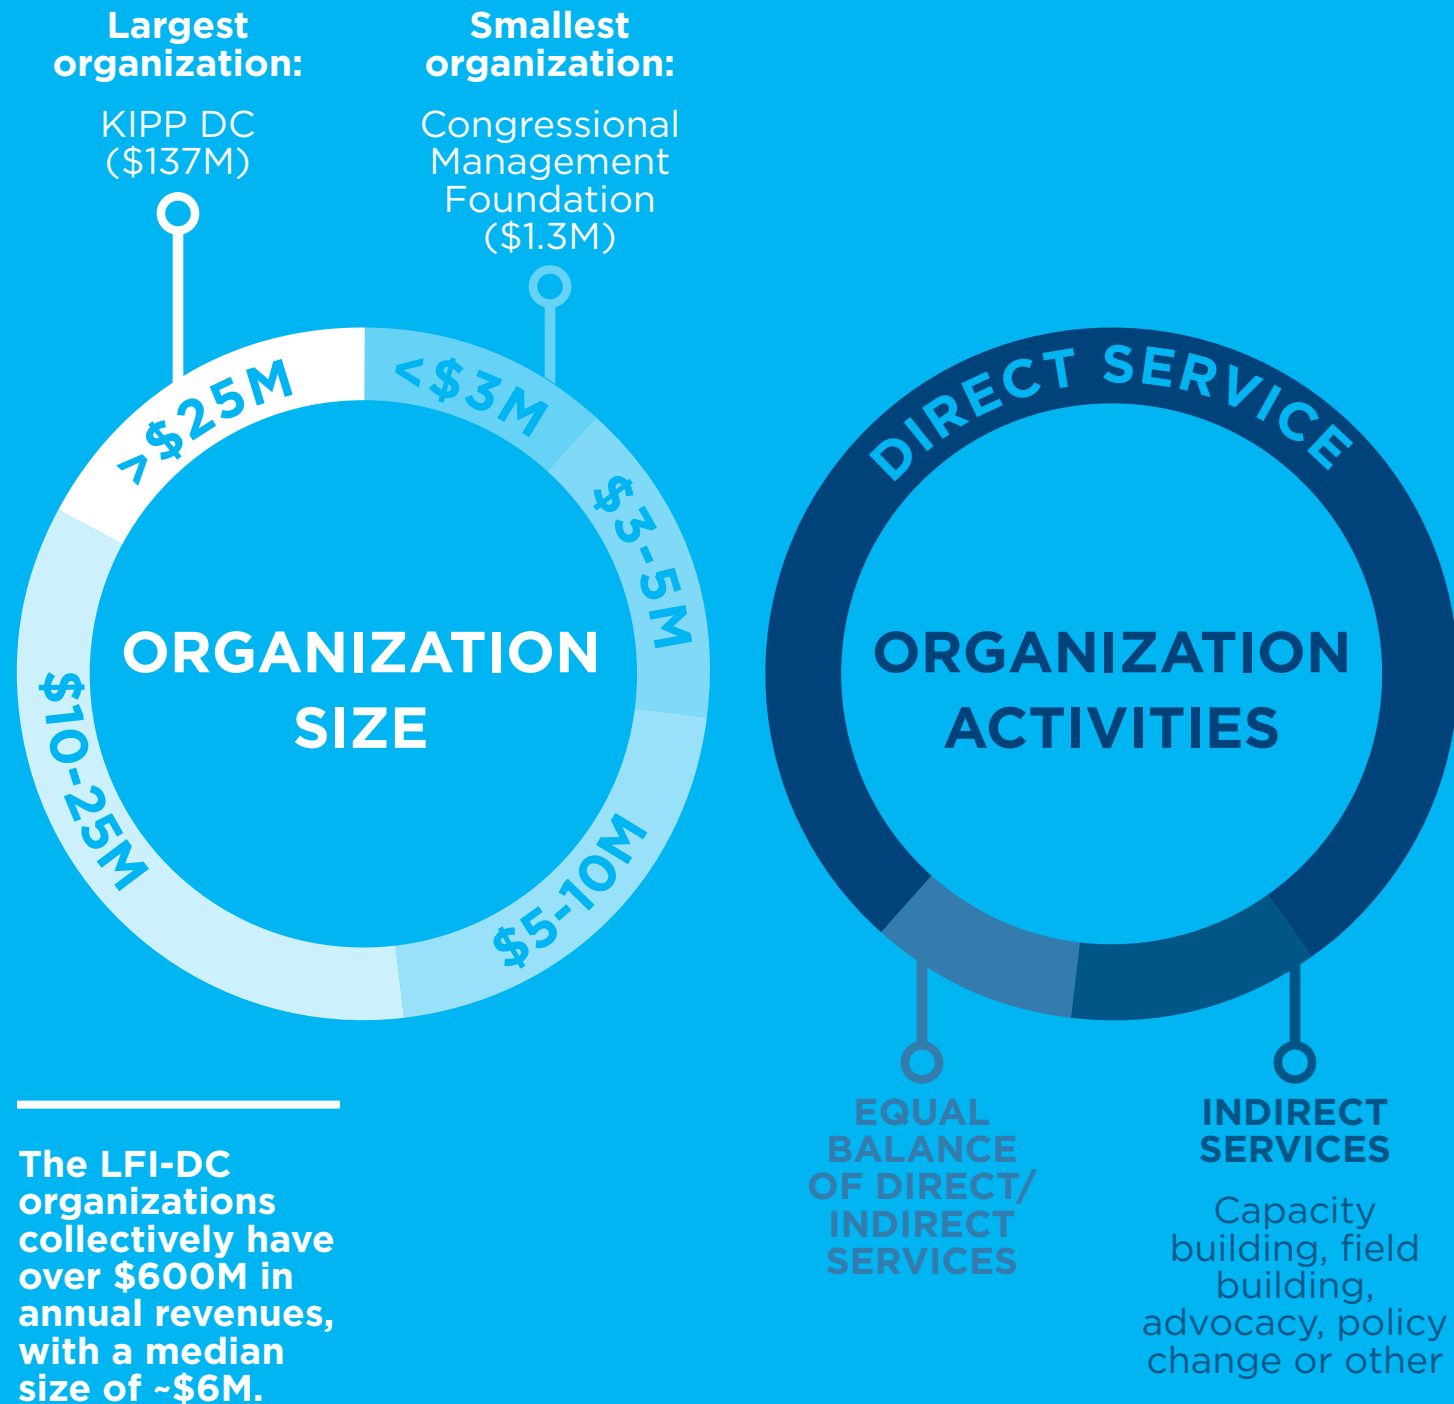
Largest organization:

KIPP DC ($137M)

Smallest organization:

Congressional Management Foundation ($1.3M)

>$25M

<$3M

$3-5M

$5-10M

$10-25M

ORGANIZATION SIZE

DIRECT SERVICE

ORGANIZATION ACTIVITIES

EQUAL BALANCE OF DIRECT/ INDIRECT SERVICES

INDIRECT SERVICES

Capacity building, field building, advocacy, policy change or other

The LFI-DC organizations collectively have over $600M in annual revenues, with a median size of ~$6M.